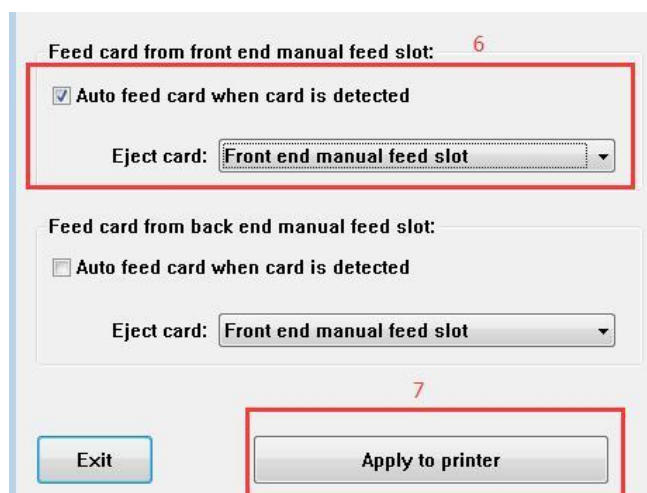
Feed card from front end manual feed slot:
6
Auto feed card when card is detected

Eject card: Front end manual feed slot

Feed card from back end manual feed slot:
Auto feed card when card is detected

Eject card: Front end manual feed slot

7

Exit

Apply to printer